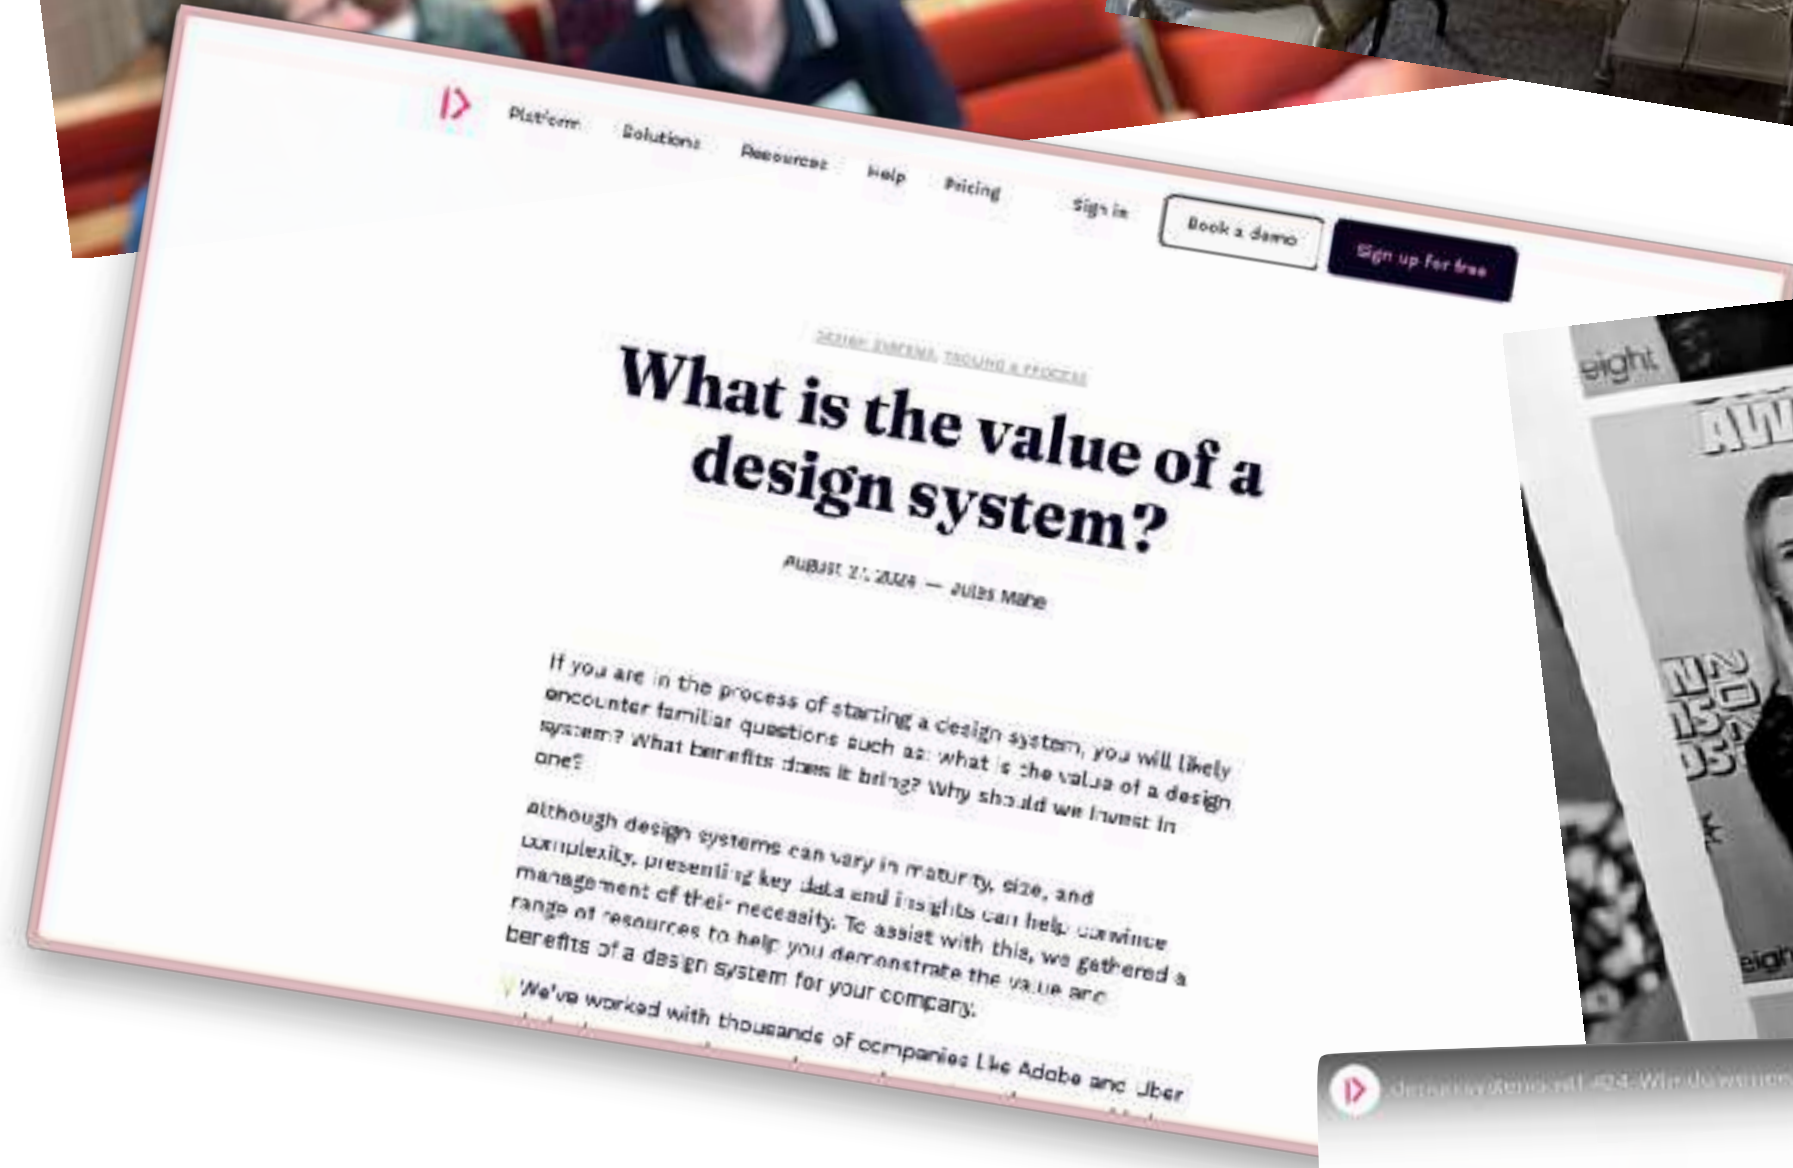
Platform Solutions Resources Help Pricing Sign in Book a demo Sign up for free

DESIGN SYSTEMS, TOOLING & PROCESS

What is the value of a design system?

AUGUST 2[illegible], 2024 — Jules Mahe

If you are in the process of starting a design system, you will likely encounter familiar questions such as: what is the value of a design system? What benefits does it bring? Why should we invest in one?

Although design systems can vary in maturity, size, and complexity, presenting key data and insights can help convince management of their necessity. To assist with this, we gathered a range of resources to help you demonstrate the value and benefits of a design system for your company.

We've worked with thousands of companies like Adobe and Uber

eight

eight

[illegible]